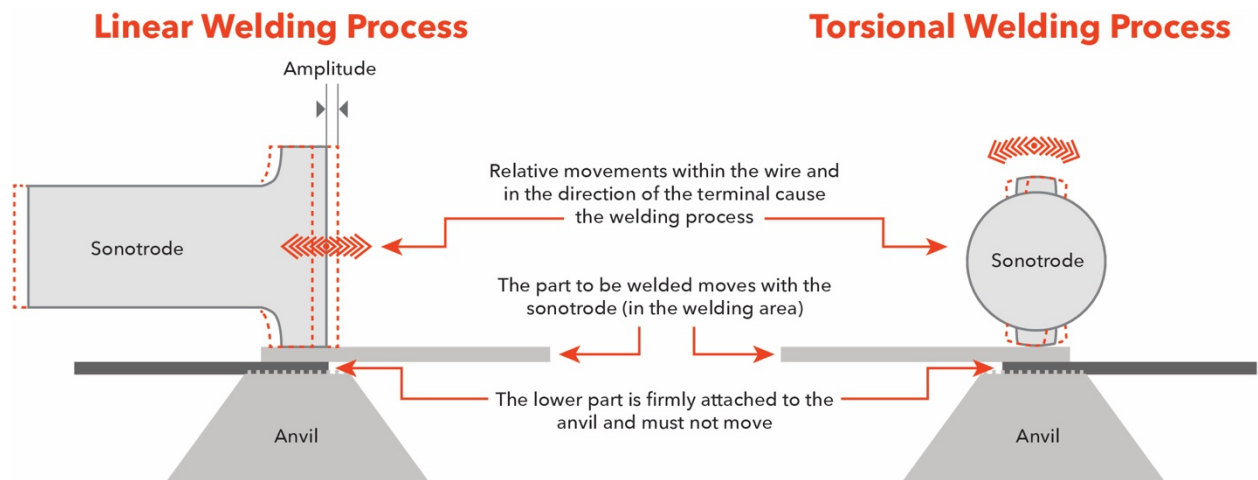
Linear Welding Process

Torsional Welding Process

Amplitude

Relative movements within the wire and in the direction of the terminal cause the welding process

Sonotrode

Sonotrode

The part to be welded moves with the sonotrode (in the welding area)

The lower part is firmly attached to the anvil and must not move

Anvil

Anvil